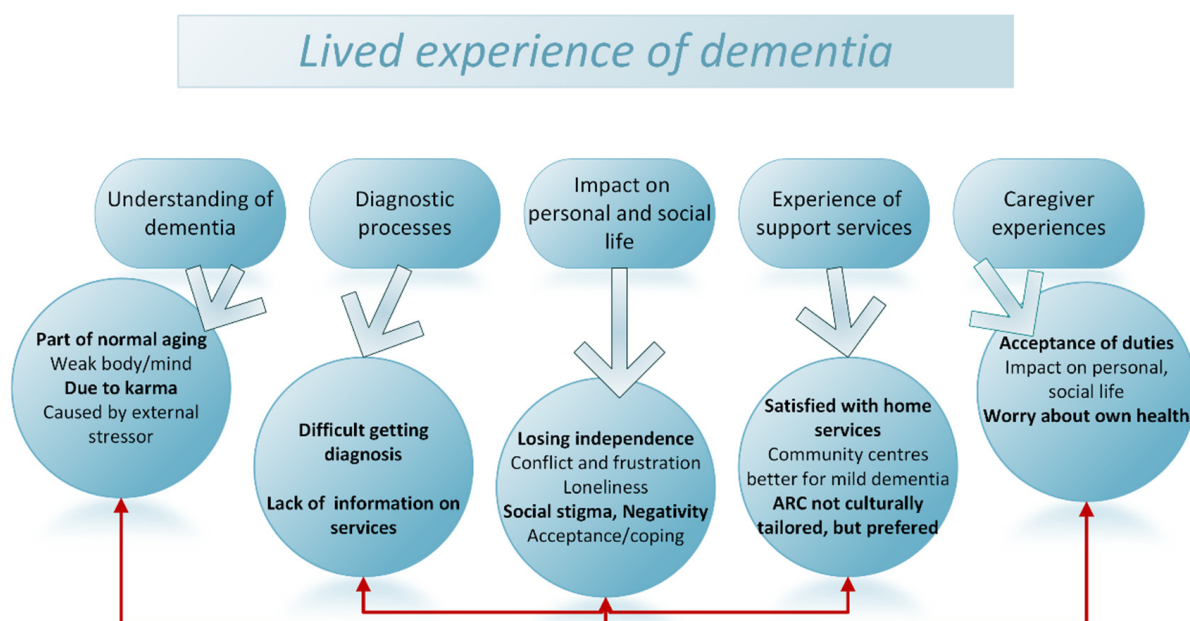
Lived experience of dementia

Understanding of dementia

Diagnostic processes

Impact on personal and social life

Experience of support services

Caregiver experiences

Part of normal aging
Weak body/mind
Due to karma
Caused by external stressor

Difficult getting diagnosis

Lack of information on services

Losing independence
Conflict and frustration
Loneliness
Social stigma, Negativity
Acceptance/coping

Satisfied with home services
Community centres better for mild dementia
ARC not culturally tailored, but prefered

Acceptance of duties
Impact on personal, social life
Worry about own health